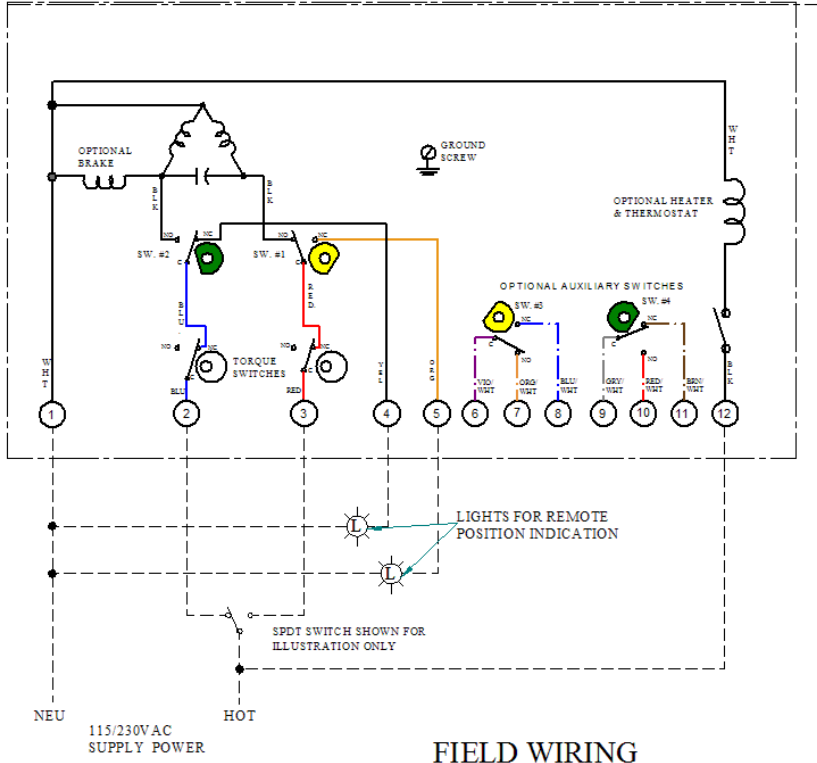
OPTIONAL BRAKE

GROUND SCREW

W H T

OPTIONAL HEATER & THERMOSTAT

B L K

B L K

NO NC SW. #2 C

NO NC SW. #1 C

OPTIONAL AUXILIARY SWITCHES

SW. #3 NC C NO

SW. #4 NC C NO

B L U

R E D

NO NC C TORQUE SWITCHES

NO NC C

W H T

BLU

RED

Y E L

O R G

VIO/ WHT

ORG/ WHT

BLU/ WHT

GRY/ WHT

RED/ WHT

BRN/ WHT

B L K

1 2 3 4 5 6 7 8 9 10 11 12

L

L

LIGHTS FOR REMOTE POSITION INDICATION

SPDT SWITCH SHOWN FOR ILLUSTRATION ONLY

NEU

HOT

115/230VAC SUPPLY POWER

FIELD WIRING